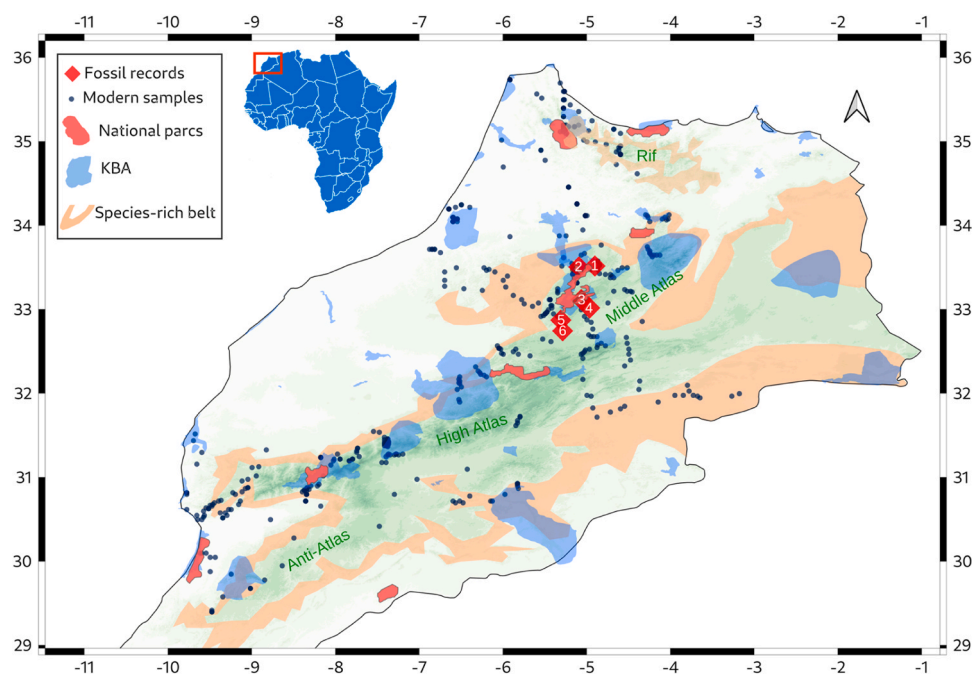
-11 -10 -9 -8 -7 -6 -5 -4 -3 -2 -1

36 35 34 33 32 31 30 29

Fossil records
Modern samples
National parcs
KBA
Species-rich belt

Rif
Middle Atlas
High Atlas
Anti-Atlas

1 2 3 4 5 6

-11 -10 -9 -8 -7 -6 -5 -4 -3 -2 -1

36 35 34 33 32 31 30 29